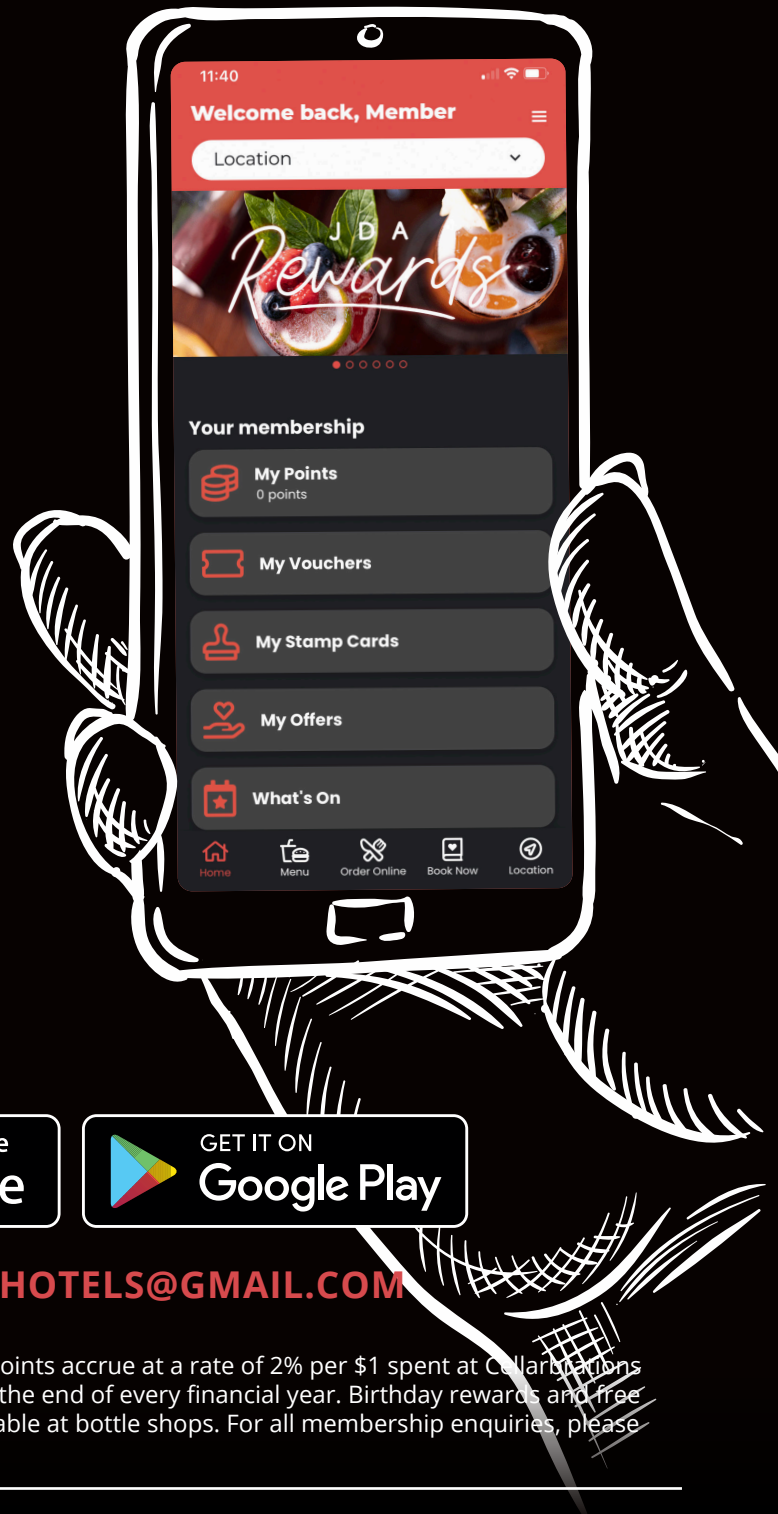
11:40

Welcome back, Member

Location

JDA Rewards

Your membership

My Points
0 points

My Vouchers

My Stamp Cards

My Offers

What's On

Home
Menu
Order Online
Book Now
Location

e
e

GET IT ON
Google Play

HOTELS@GMAIL.COM

oints accrue at a rate of 2% per $1 spent at Cellarbrations the end of every financial year. Birthday rewards and free able at bottle shops. For all membership enquiries, please